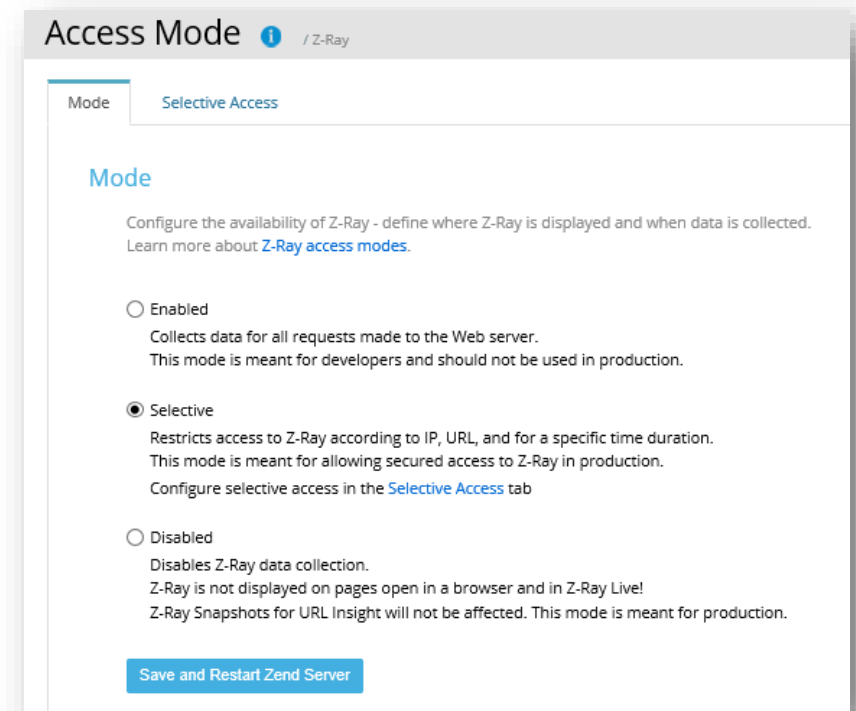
Access Mode / Z-Ray

Mode Selective Access

Mode

Configure the availability of Z-Ray - define where Z-Ray is displayed and when data is collected. Learn more about Z-Ray access modes.

Enabled
Collects data for all requests made to the Web server.
This mode is meant for developers and should not be used in production.

Selective
Restricts access to Z-Ray according to IP, URL, and for a specific time duration.
This mode is meant for allowing secured access to Z-Ray in production.
Configure selective access in the Selective Access tab

Disabled
Disables Z-Ray data collection.
Z-Ray is not displayed on pages open in a browser and in Z-Ray Live!
Z-Ray Snapshots for URL Insight will not be affected. This mode is meant for production.

Save and Restart Zend Server